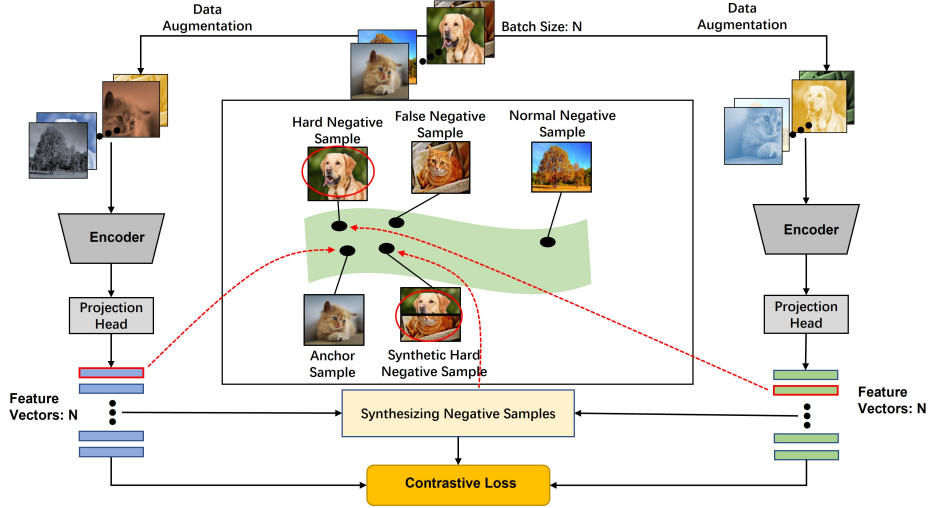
Data Augmentation

Batch Size: N

Data Augmentation

Hard Negative Sample

False Negative Sample

Normal Negative Sample

Encoder

Encoder

Projection Head

Projection Head

Anchor Sample

Synthetic Hard Negative Sample

Feature Vectors: N

Synthesizing Negative Samples

Feature Vectors: N

Contrastive Loss